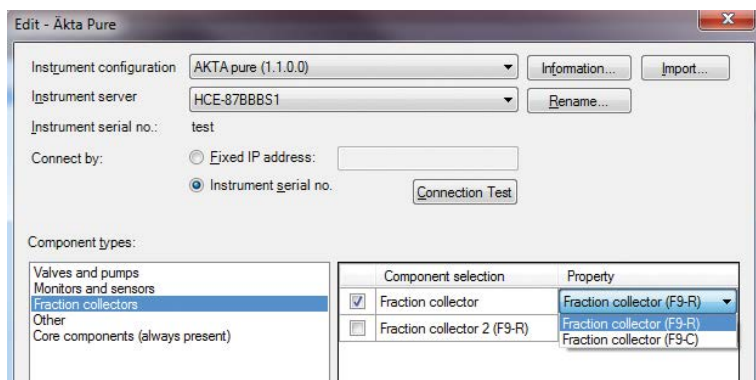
Edit - Äkta Pure

Instrument configuration | AKTA pure (1.1.0.0) | Information... | Import...

Instrument server | HCE-87BBBS1 | Rename...

Instrument serial no.: test

Connect by: Fixed IP address:

Instrument serial no. | Connection Test

Component types:

Valves and pumps
Monitors and sensors
Fraction collectors
Other
Core components (always present)

| | Component selection | Property |
|---|---|---|
| ☑ | Fraction collector | Fraction collector (F9-R) |
| ☐ | Fraction collector 2 (F9-R) | |

Fraction collector (F9-R)
Fraction collector (F9-C)